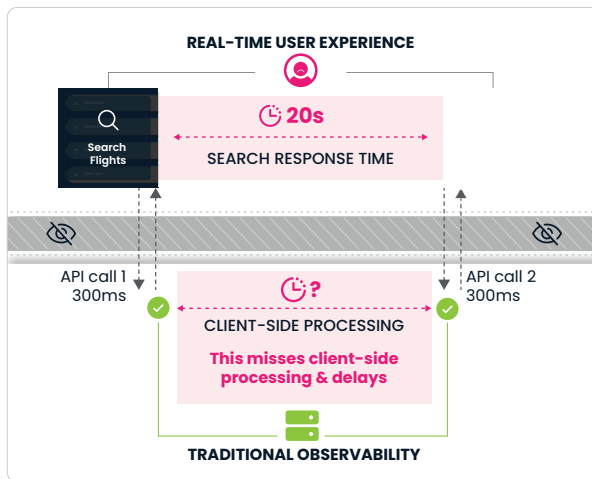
REAL-TIME USER EXPERIENCE

Search Flights

20s

SEARCH RESPONSE TIME

API call 1
300ms

API call 2
300ms

?

CLIENT-SIDE PROCESSING

This misses client-side processing & delays

TRADITIONAL OBSERVABILITY